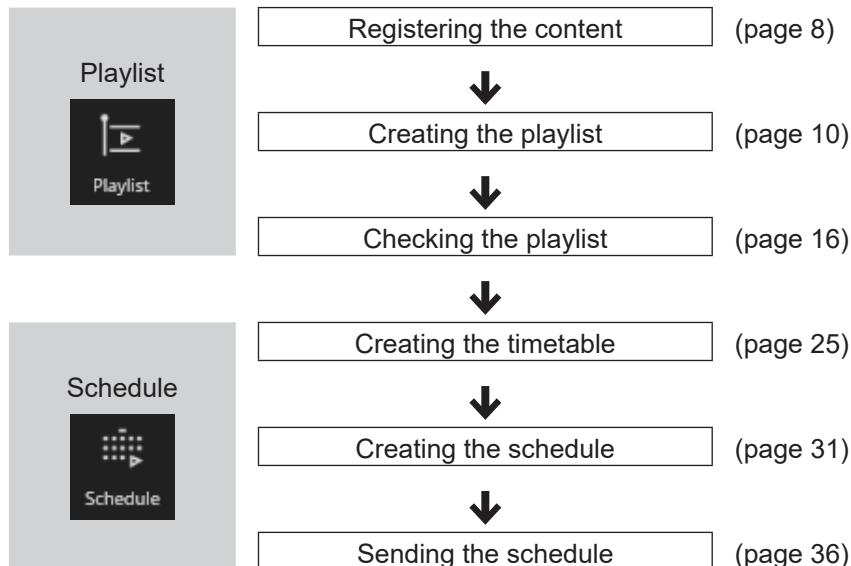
Playlist

Playlist

Registering the content (page 8)

Creating the playlist (page 10)

Checking the playlist (page 16)

Schedule

Schedule

Creating the timetable (page 25)

Creating the schedule (page 31)

Sending the schedule (page 36)